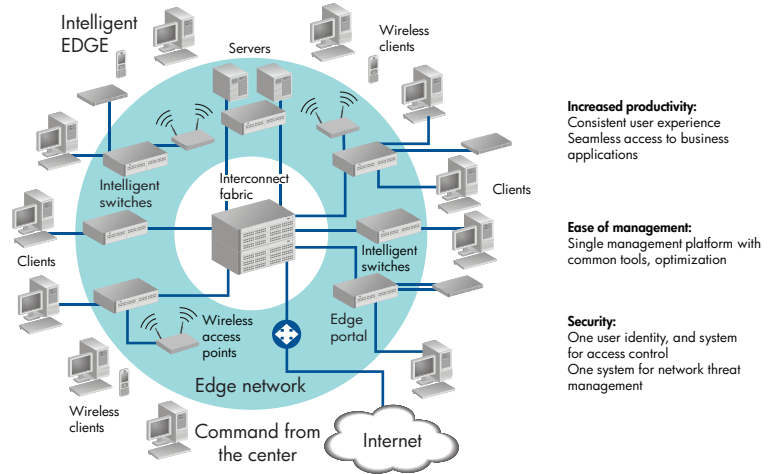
Intelligent EDGE

Servers

Wireless clients

Intelligent switches

Interconnect fabric

Clients

Clients

Intelligent switches

Wireless access points

Edge portal

Edge network

Wireless clients

Command from the center

Internet

**Increased productivity:**
Consistent user experience
Seamless access to business applications

**Ease of management:**
Single management platform with common tools, optimization

**Security:**
One user identity, and system for access control
One system for network threat management